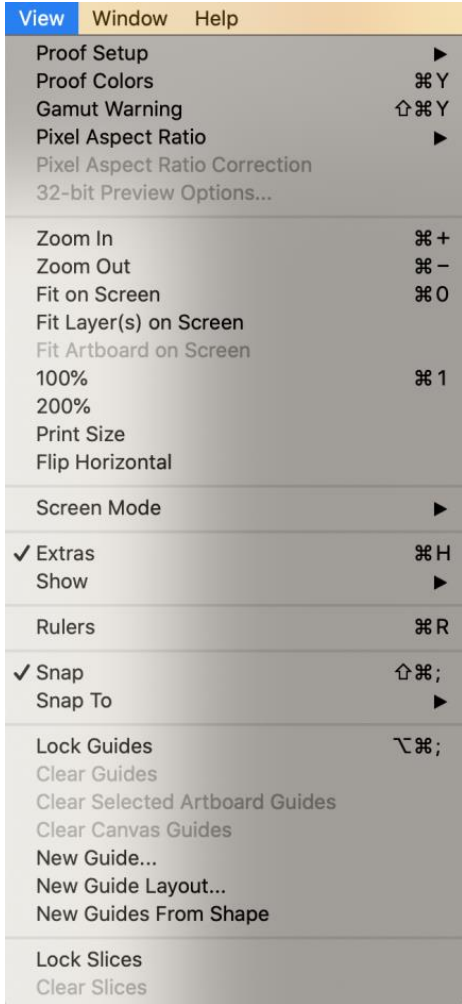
View Window Help

Proof Setup ▶
Proof Colors ⌘Y
Gamut Warning ⇧⌘Y
Pixel Aspect Ratio ▶
Pixel Aspect Ratio Correction
32-bit Preview Options...

Zoom In ⌘+
Zoom Out ⌘−
Fit on Screen ⌘0
Fit Layer(s) on Screen
Fit Artboard on Screen
100% ⌘1
200%
Print Size
Flip Horizontal

Screen Mode ▶

✓ Extras ⌘H
Show ▶

Rulers ⌘R

✓ Snap ⇧⌘;
Snap To ▶

Lock Guides ⌥⌘;
Clear Guides
Clear Selected Artboard Guides
Clear Canvas Guides
New Guide...
New Guide Layout...
New Guides From Shape

Lock Slices
Clear Slices